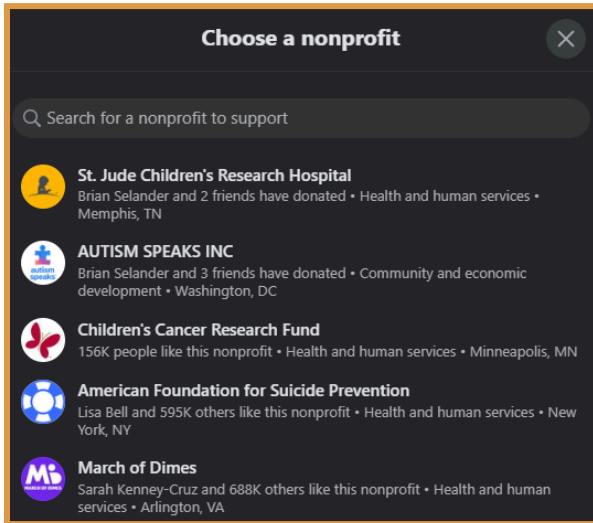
Choose a nonprofit

Search for a nonprofit to support

St. Jude Children's Research Hospital
Brian Selander and 2 friends have donated • Health and human services • Memphis, TN

autism speaks
AUTISM SPEAKS INC
Brian Selander and 3 friends have donated • Community and economic development • Washington, DC

Children's Cancer Research Fund
156K people like this nonprofit • Health and human services • Minneapolis, MN

American Foundation for Suicide Prevention
Lisa Bell and 595K others like this nonprofit • Health and human services • New York, NY

March of Dimes
Sarah Kenney-Cruz and 688K others like this nonprofit • Health and human services • Arlington, VA